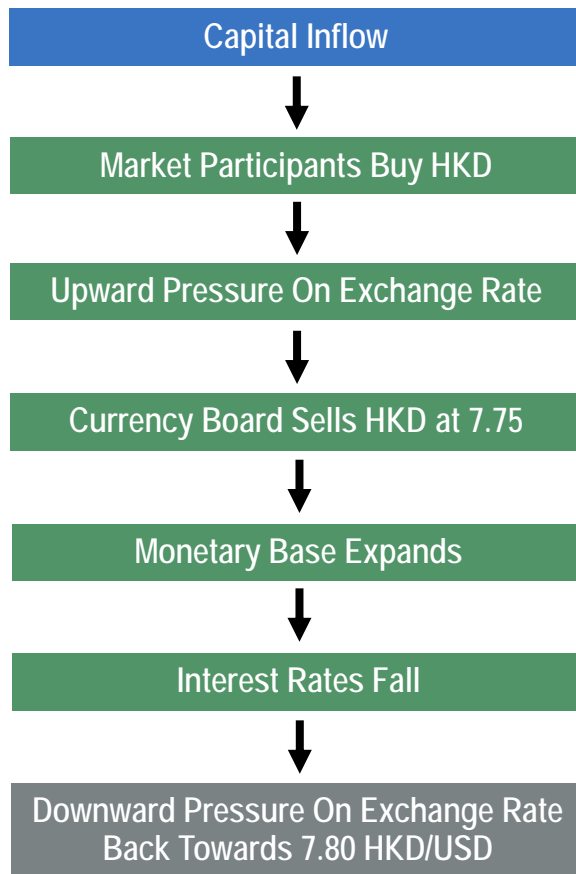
Capital Inflow

Market Participants Buy HKD

Upward Pressure On Exchange Rate

Currency Board Sells HKD at 7.75

Monetary Base Expands

Interest Rates Fall

Downward Pressure On Exchange Rate Back Towards 7.80 HKD/USD